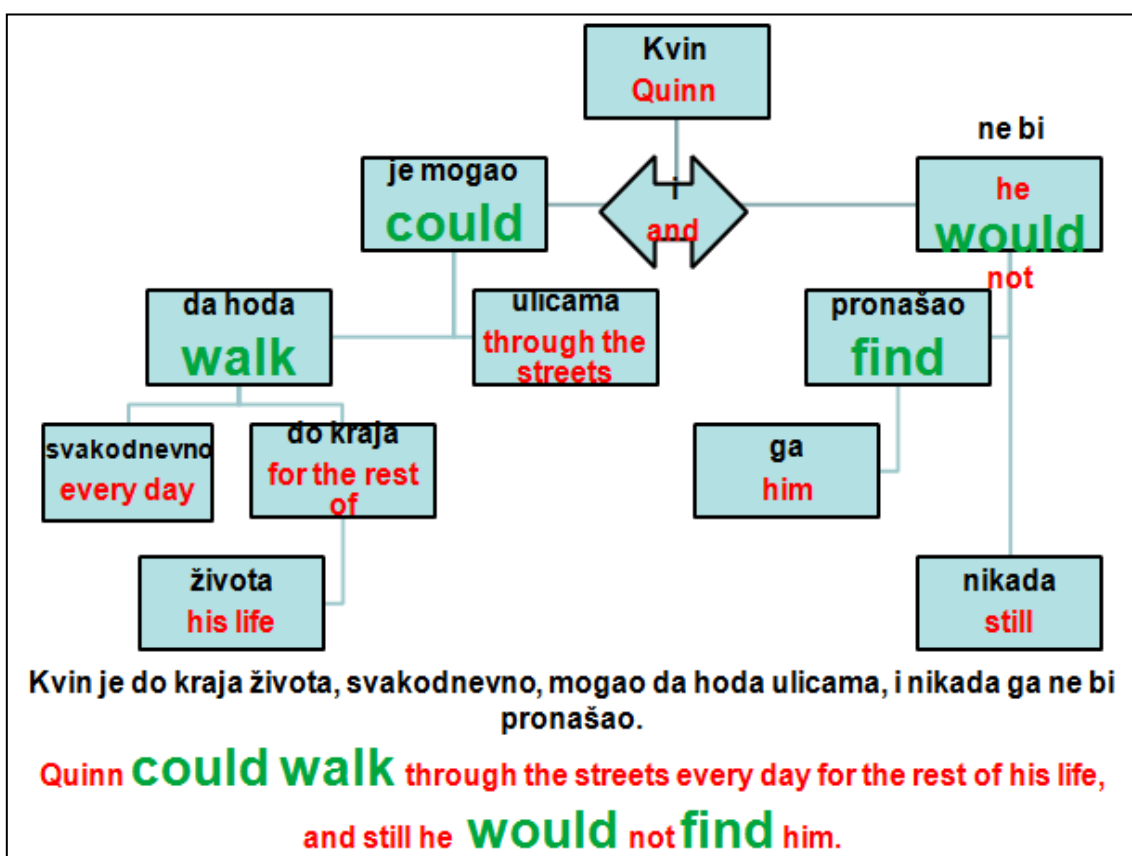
Kvin
Quinn

je mogao
could

i
and

ne bi
he
would
not

da hoda
walk

ulicama
through the streets

pronašao
find

svakodnevno
every day

do kraja
for the rest of

ga
him

života
his life

nikada
still

Kvin je do kraja života, svakodnevno, mogao da hoda ulicama, i nikada ga ne bi pronašao.

Quinn could walk through the streets every day for the rest of his life, and still he would not find him.